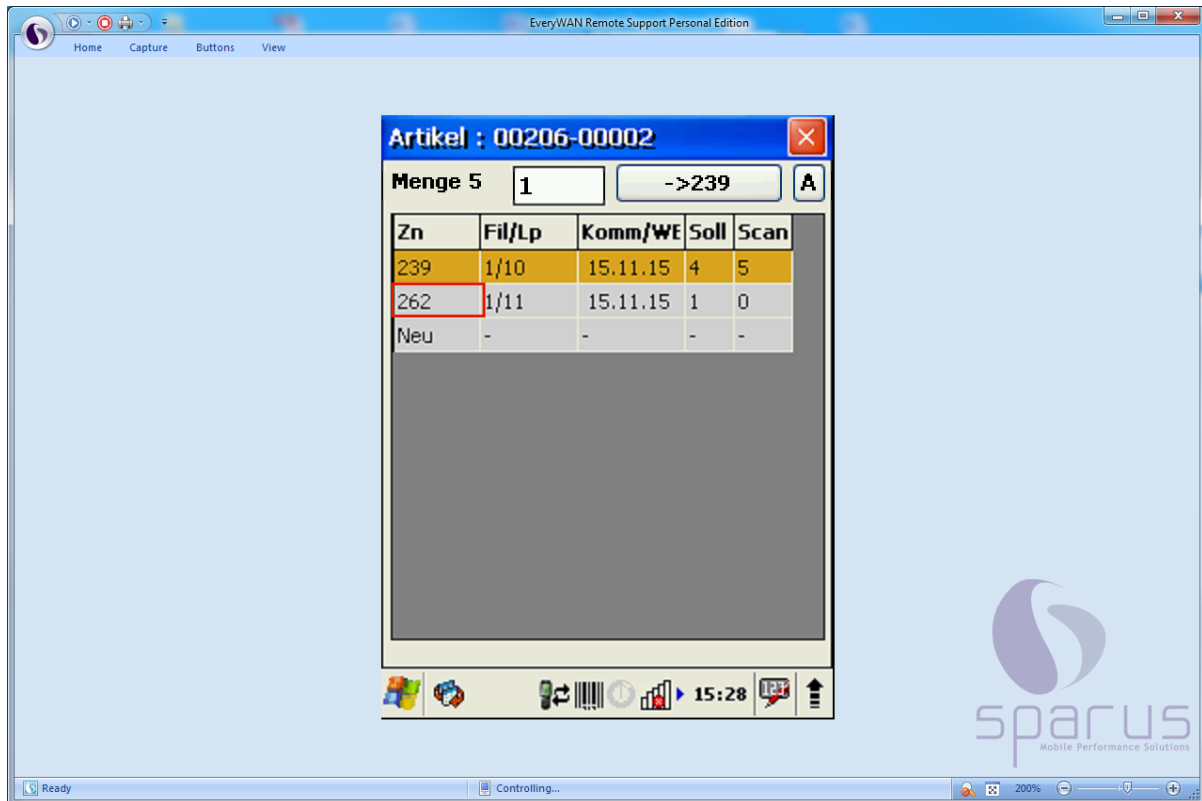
EveryWAN Remote Support Personal Edition

Home Capture Buttons View

Artikel : 00206-00002

Menge 5 1 ->239 A

| Zn | Fil/Lp | Komm/WE | Soll | Scan |
|---|---|---|---|---|
| 239 | 1/10 | 15.11.15 | 4 | 5 |
| 262 | 1/11 | 15.11.15 | 1 | 0 |
| Neu | - | - | - | - |

15:28

sparus
Mobile Performance Solutions

Ready

Controlling...

200%